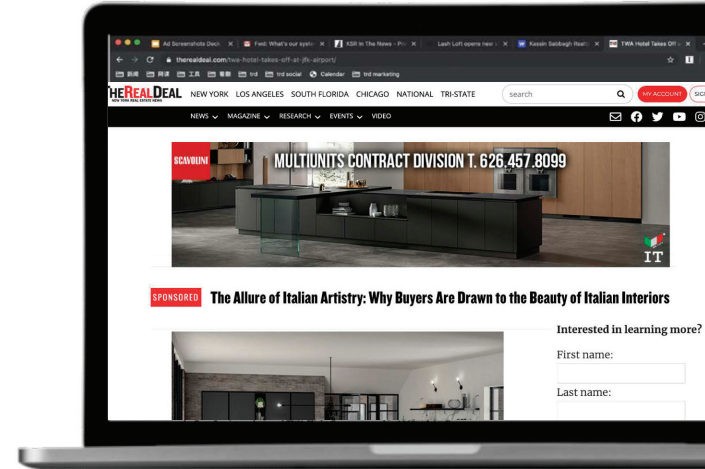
Ad Screenshots Deck × Fwd: What's our syste × KSR In The News - Pr × Lash Loft opens new × Kassin Sabbagh Realt × TWA Hotel Takes Off ×

therealdeal.com/twa-hotel-takes-off-at-jfk-airport/

trd trd social Calendar trd marketing

THE REAL DEAL NEW YORK REAL ESTATE NEWS NEW YORK LOS ANGELES SOUTH FLORIDA CHICAGO NATIONAL TRI-STATE search MY ACCOUNT SIG

NEWS MAGAZINE RESEARCH EVENTS VIDEO

SCAVOLINI MULTIUNITS CONTRACT DIVISION T. 626.457.8099

IT

SPONSORED The Allure of Italian Artistry: Why Buyers Are Drawn to the Beauty of Italian Interiors

Interested in learning more?

First name:

Last name: